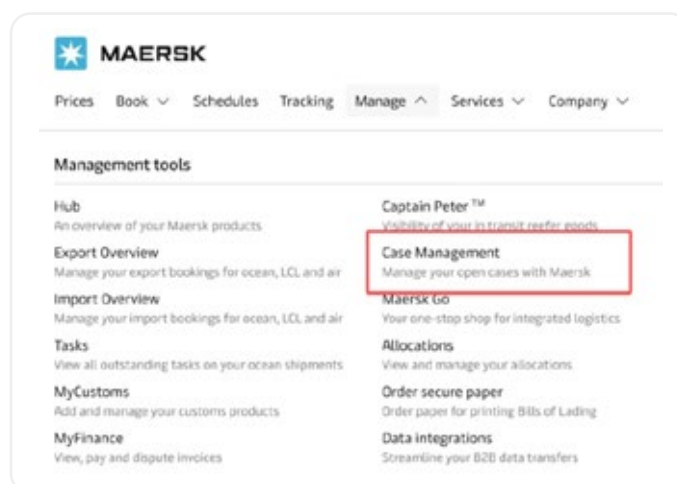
MAERSK

Prices Book Schedules Tracking Manage Services Company

Management tools

Hub
An overview of your Maersk products

Export Overview
Manage your export bookings for ocean, LCL and air

Import Overview
Manage your import bookings for ocean, LCL and air

Tasks
View all outstanding tasks on your ocean shipments

MyCustoms
Add and manage your customs products

MyFinance
View, pay and dispute invoices

Captain Peter ™
Visibility of your in transit reefer goods

Case Management
Manage your open cases with Maersk

Maersk Go
Your one-stop shop for integrated logistics

Allocations
View and manage your allocations

Order secure paper
Order paper for printing Bills of Lading

Data integrations
Streamline your B2B data transfers